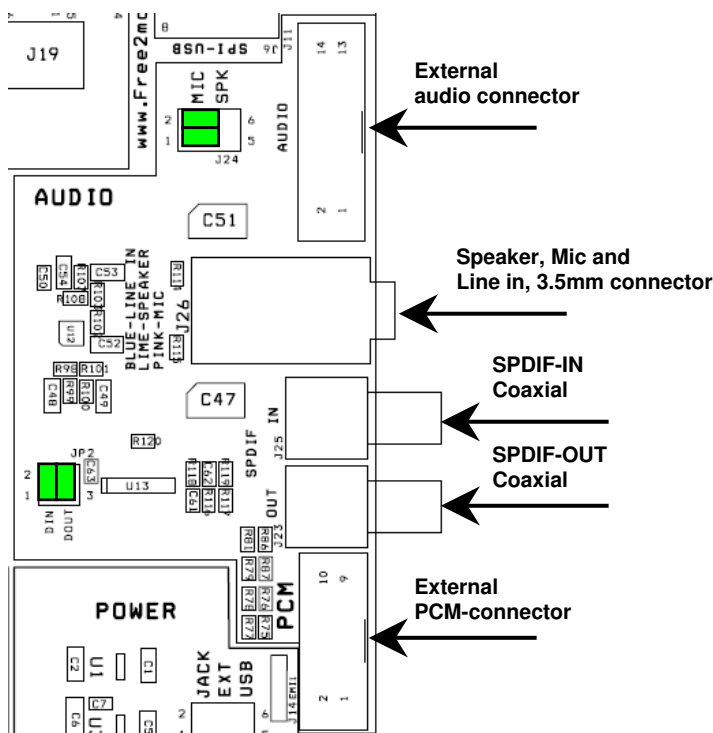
J19

www.Free2mc

SPI-USB

J6

J11

MIC
SPK

J24

AUDIO

14 13

2 1

External audio connector

AUDIO

C51

BLUE-LINE IN
LIME-SPEAKER
PINK-MIC

J26

C50 C54 C53 R108 C52 U12 R98 R101 C48 C49

Speaker, Mic and Line in, 3.5mm connector

C47

SPDIF

J25 IN

SPDIF-IN Coaxial

R120

JP2

U13

DIN DOUT

OUT J23

SPDIF-OUT Coaxial

R81 R86 R87 R74 R76 R78 R77 R75

PCM

10 9

2 1

External PCM-connector

POWER

U1 C2 C1 C7 C6 U3 C5

JACK
EXT
USB

J14